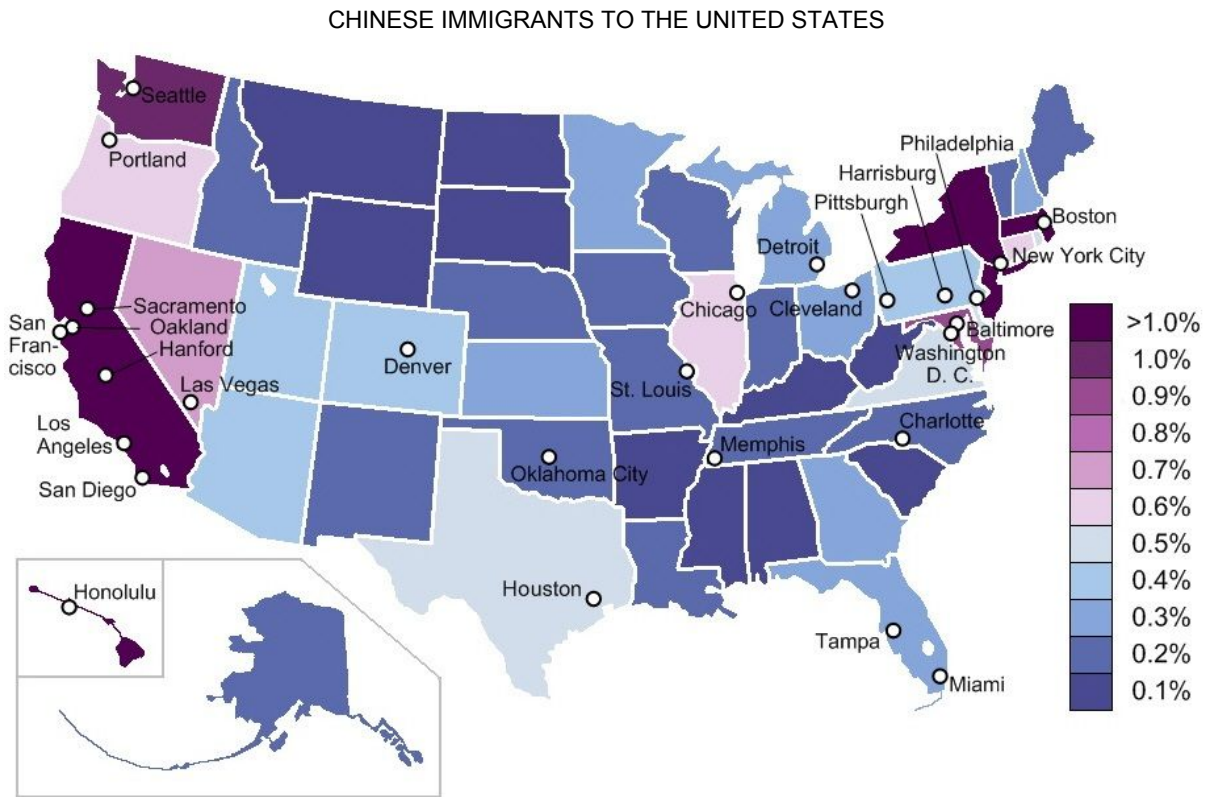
CHINESE IMMIGRANTS TO THE UNITED STATES

Seattle
Portland
Sacramento
San Francisco
Oakland
Hanford
Las Vegas
Los Angeles
San Diego
Denver
Oklahoma City
Houston
St. Louis
Chicago
Detroit
Cleveland
Pittsburgh
Harrisburg
Philadelphia
Boston
New York City
Baltimore
Washington D. C.
Charlotte
Memphis
Tampa
Miami
Honolulu

>1.0%
1.0%
0.9%
0.8%
0.7%
0.6%
0.5%
0.4%
0.3%
0.2%
0.1%